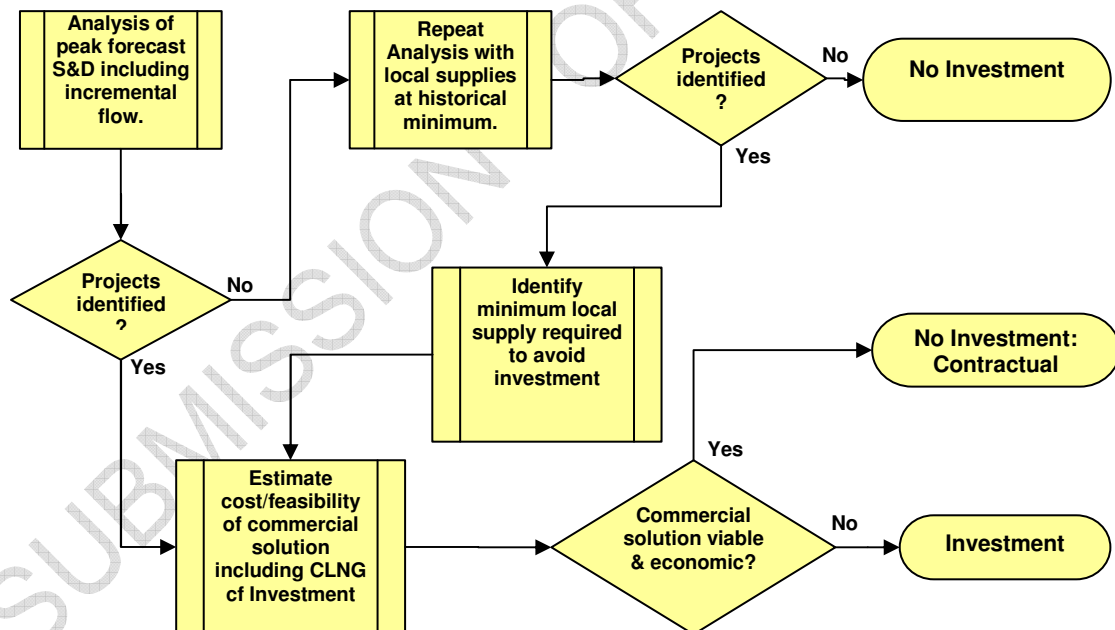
Analysis of peak forecast S&D including incremental flow.

Repeat Analysis with local supplies at historical minimum.

Projects identified ?

No

No Investment

Yes

Projects identified ?

No

Yes

Identify minimum local supply required to avoid investment

No Investment: Contractual

Yes

Estimate cost/feasibility of commercial solution including CLNG cf Investment

Commercial solution viable & economic?

No

Investment

SUBMISSION COPY